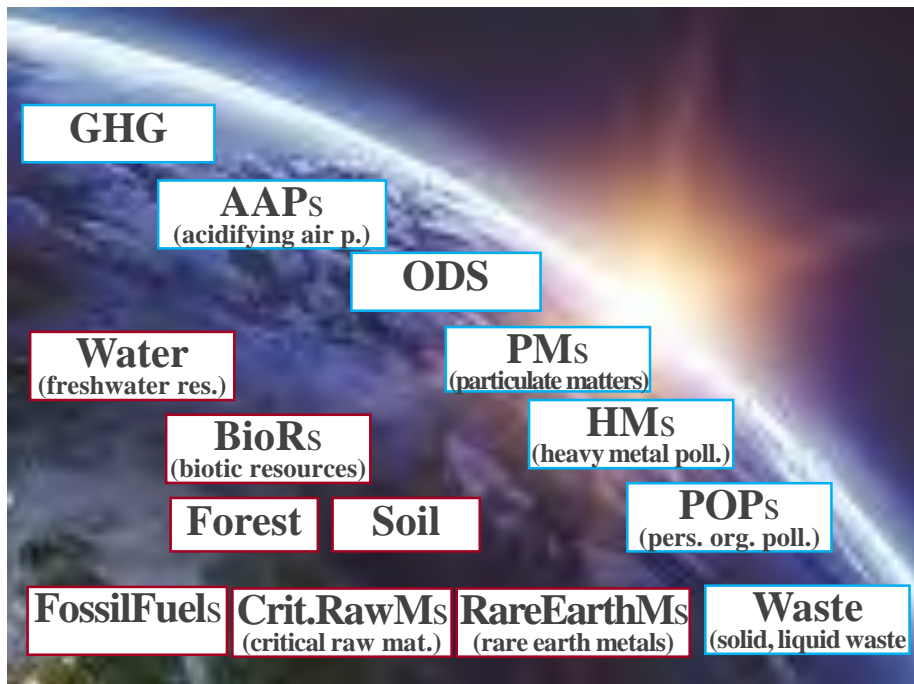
GHG

AAPs
(acidifying air p.)

ODS

Water
(freshwater res.)

PMs
(particulate matters)

HMs
(heavy metal poll.)

BioRs
(biotic resources)

Forest

Soil

POPs
(pers. org. poll.)

FossilFuels

Crit.RawMs
(critical raw mat.)

RareEarthMs
(rare earth metals)

Waste
(solid, liquid waste